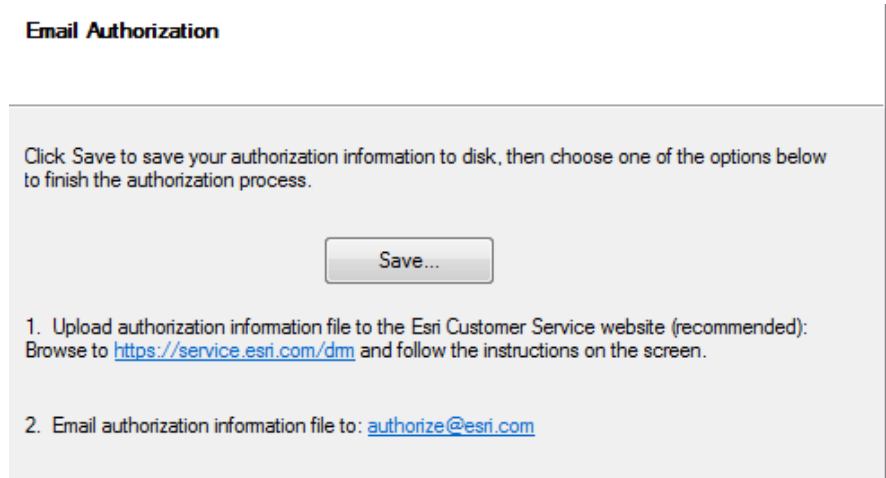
Email Authorization

Click Save to save your authorization information to disk, then choose one of the options below to finish the authorization process.

Save...

1. Upload authorization information file to the Esri Customer Service website (recommended): Browse to https://service.esri.com/drm and follow the instructions on the screen.

2. Email authorization information file to: authorize@esri.com